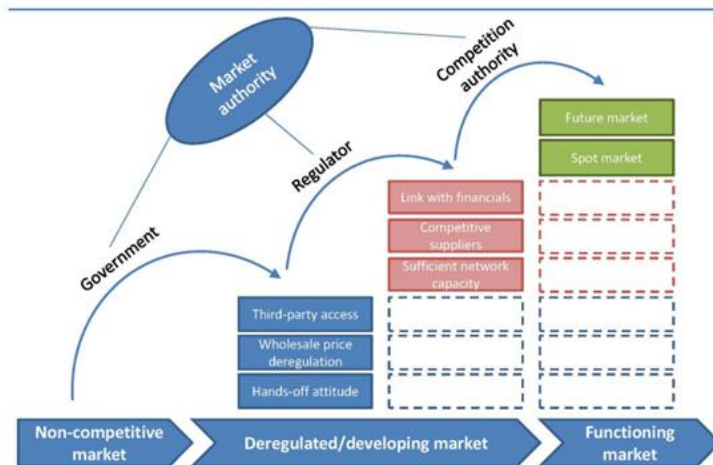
Market authority

Competition authority

Regulator

Government

Future market

Spot market

Link with financials

Competitive suppliers

Sufficient network capacity

Third-party access

Wholesale price deregulation

Hands-off attitude

Non-competitive market

Deregulated/developing market

Functioning market